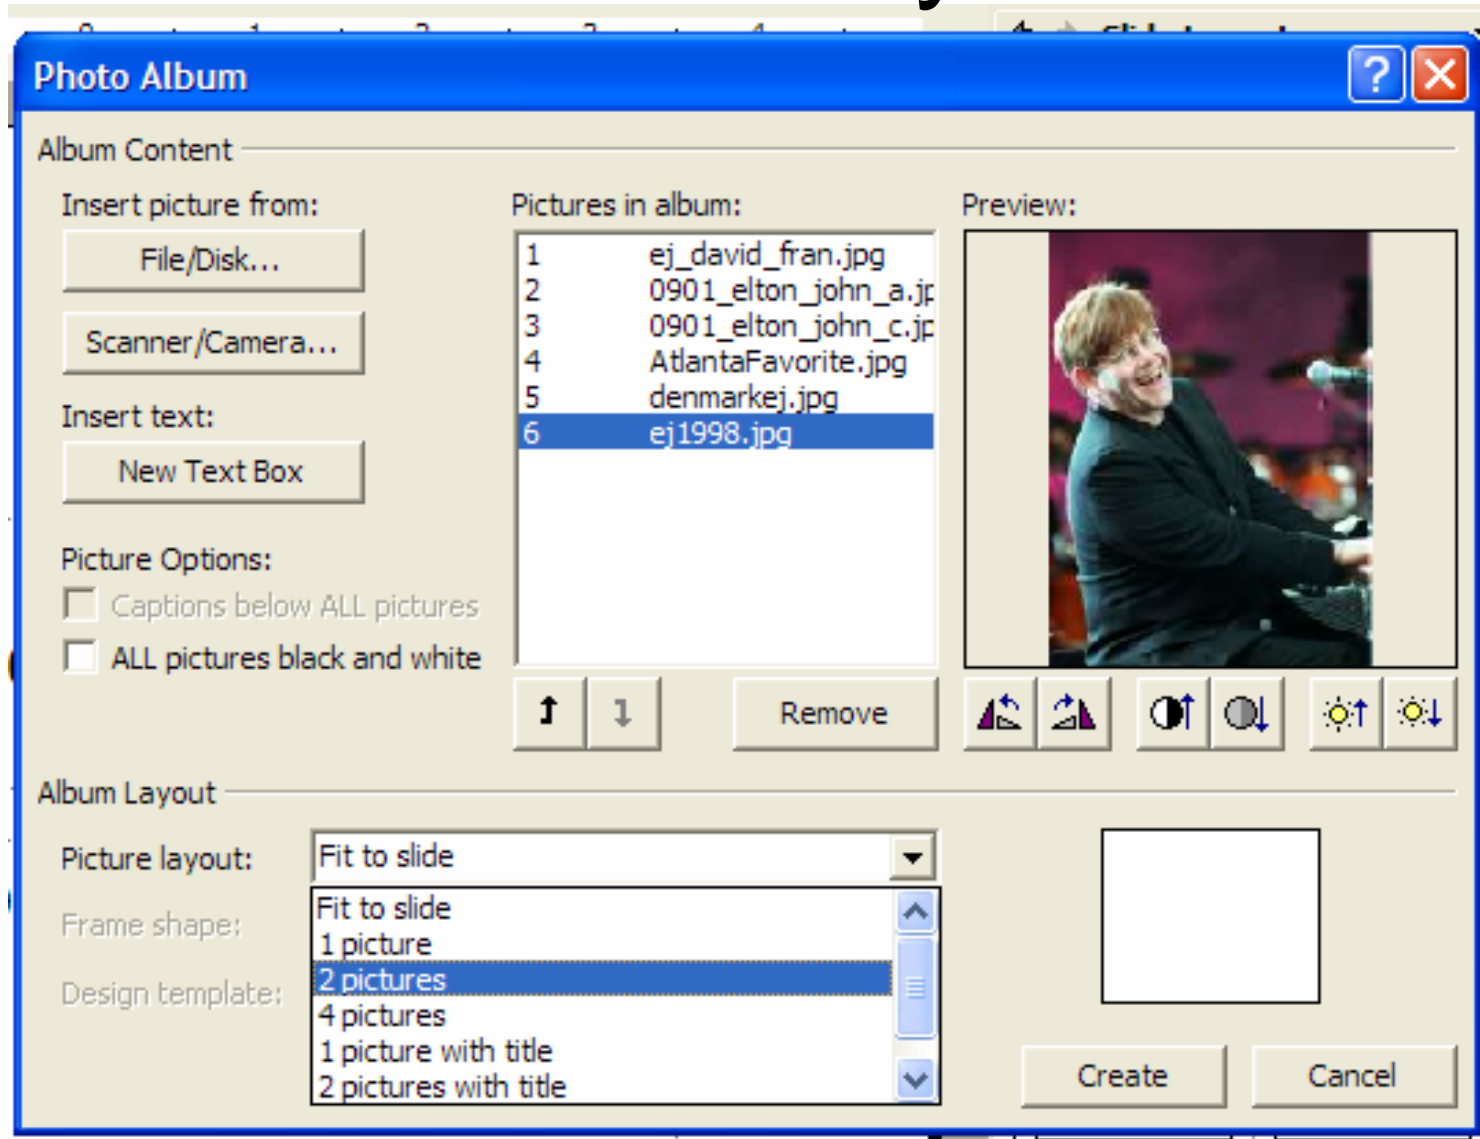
Photo Album

Album Content

Insert picture from:

File/Disk...

Scanner/Camera...

Insert text:

New Text Box

Picture Options:

Captions below ALL pictures

ALL pictures black and white

Pictures in album:

| | |
|---|---|
| 1 | ej_david_fran.jpg |
| 2 | 0901_elton_john_a.jp |
| 3 | 0901_elton_john_c.jp |
| 4 | AtlantaFavorite.jpg |
| 5 | denmarkej.jpg |
| 6 | ej1998.jpg |

Remove

Preview:

Album Layout

Picture layout: Fit to slide

Frame shape:

Design template:

Fit to slide
1 picture
2 pictures
4 pictures
1 picture with title
2 pictures with title

Create

Cancel